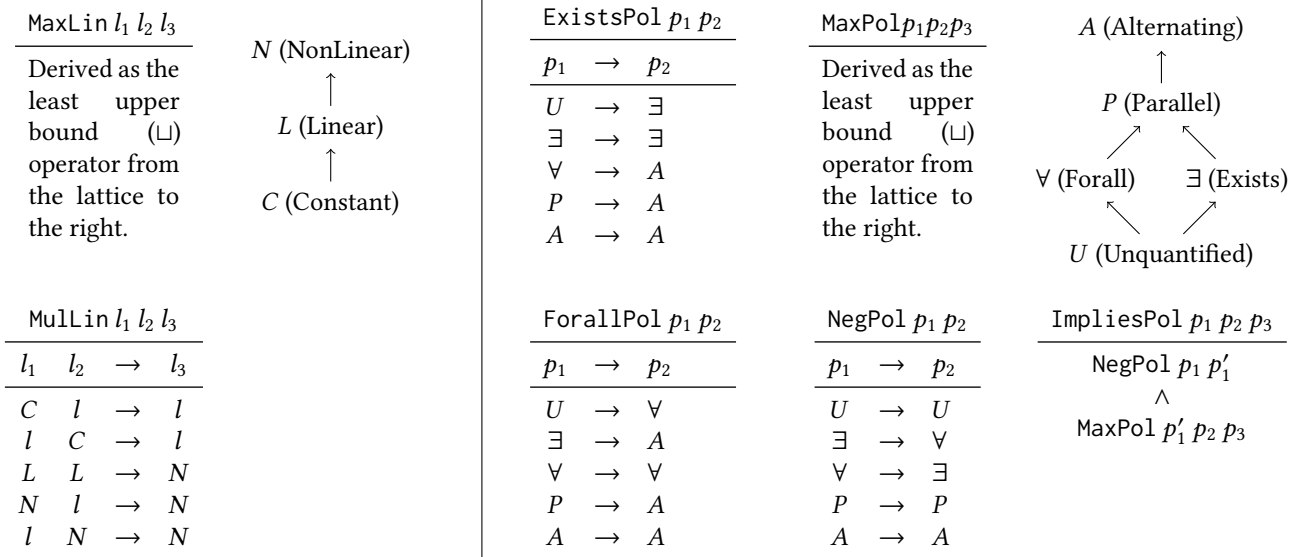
MaxLin $l_1$ $l_2$ $l_3$

Derived as the least upper bound ($\sqcup$) operator from the lattice to the right.

$N$ (NonLinear)
$\uparrow$
$L$ (Linear)
$\uparrow$
$C$ (Constant)

ExistsPol $p_1$ $p_2$

| $p_1$ | $\rightarrow$ | $p_2$ |
|---|---|---|
| $U$ | $\rightarrow$ | $\exists$ |
| $\exists$ | $\rightarrow$ | $\exists$ |
| $\forall$ | $\rightarrow$ | $A$ |
| $P$ | $\rightarrow$ | $A$ |
| $A$ | $\rightarrow$ | $A$ |

MaxPol$p_1p_2p_3$

Derived as the least upper bound ($\sqcup$) operator from the lattice to the right.

$A$ (Alternating)
$\uparrow$
$P$ (Parallel)
$\nearrow$ $\nwarrow$
$\forall$ (Forall) $\exists$ (Exists)
$\nwarrow$ $\nearrow$
$U$ (Unquantified)

MulLin $l_1$ $l_2$ $l_3$

| $l_1$ | $l_2$ | $\rightarrow$ | $l_3$ |
|---|---|---|---|
| $C$ | $l$ | $\rightarrow$ | $l$ |
| $l$ | $C$ | $\rightarrow$ | $l$ |
| $L$ | $L$ | $\rightarrow$ | $N$ |
| $N$ | $l$ | $\rightarrow$ | $N$ |
| $l$ | $N$ | $\rightarrow$ | $N$ |

ForallPol $p_1$ $p_2$

| $p_1$ | $\rightarrow$ | $p_2$ |
|---|---|---|
| $U$ | $\rightarrow$ | $\forall$ |
| $\exists$ | $\rightarrow$ | $A$ |
| $\forall$ | $\rightarrow$ | $\forall$ |
| $P$ | $\rightarrow$ | $A$ |
| $A$ | $\rightarrow$ | $A$ |

NegPol $p_1$ $p_2$

| $p_1$ | $\rightarrow$ | $p_2$ |
|---|---|---|
| $U$ | $\rightarrow$ | $U$ |
| $\exists$ | $\rightarrow$ | $\forall$ |
| $\forall$ | $\rightarrow$ | $\exists$ |
| $P$ | $\rightarrow$ | $P$ |
| $A$ | $\rightarrow$ | $A$ |

ImpliesPol $p_1$ $p_2$ $p_3$

NegPol $p_1$ $p_1'$
$\wedge$
MaxPol $p_1'$ $p_2$ $p_3$